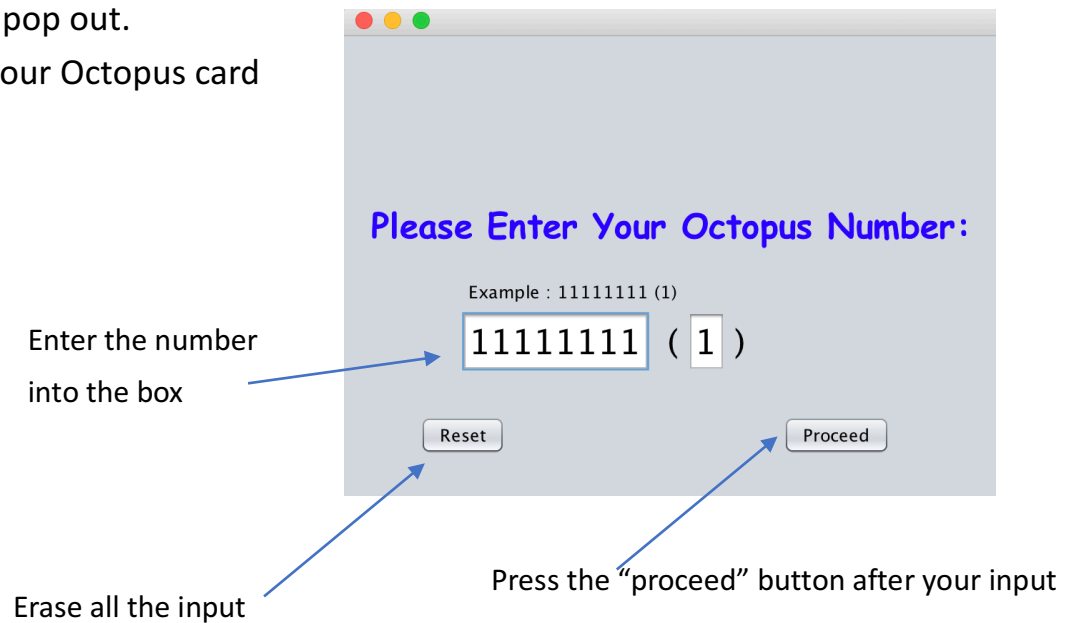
pop out.
our Octopus card

Please Enter Your Octopus Number:

Example : 11111111 (1)

Enter the number into the box

11111111 ( 1 )

Reset

Proceed

Erase all the input

Press the "proceed" button after your input